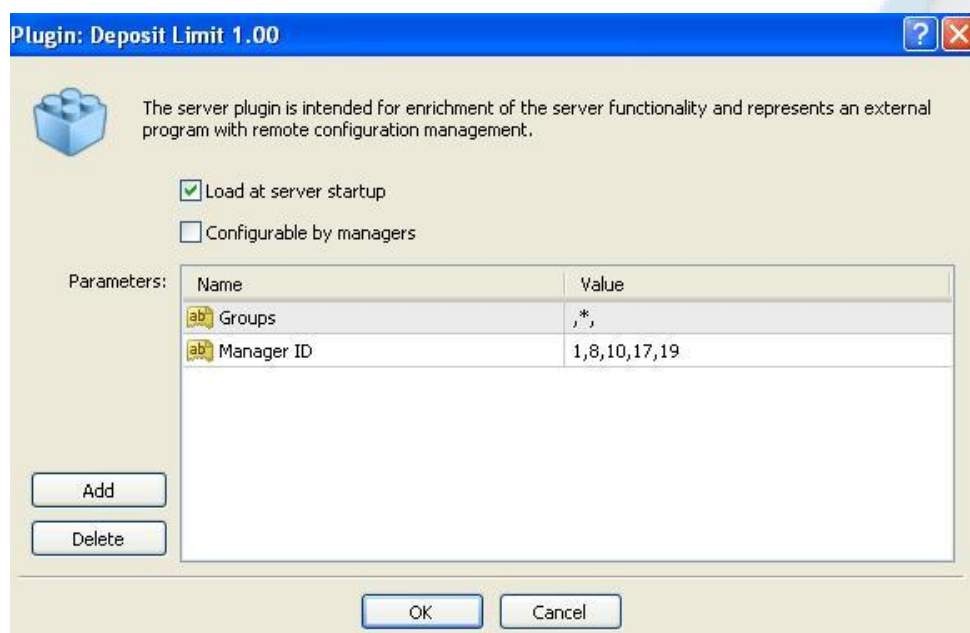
Plugin: Deposit Limit 1.00

?

The server plugin is intended for enrichment of the server functionality and represents an external program with remote configuration management.

Load at server startup

Configurable by managers

Parameters:

| Name | Value |
|---|---|
| ab Groups | ,\*, |
| ab Manager ID | 1,8,10,17,19 |

Add

Delete

OK

Cancel